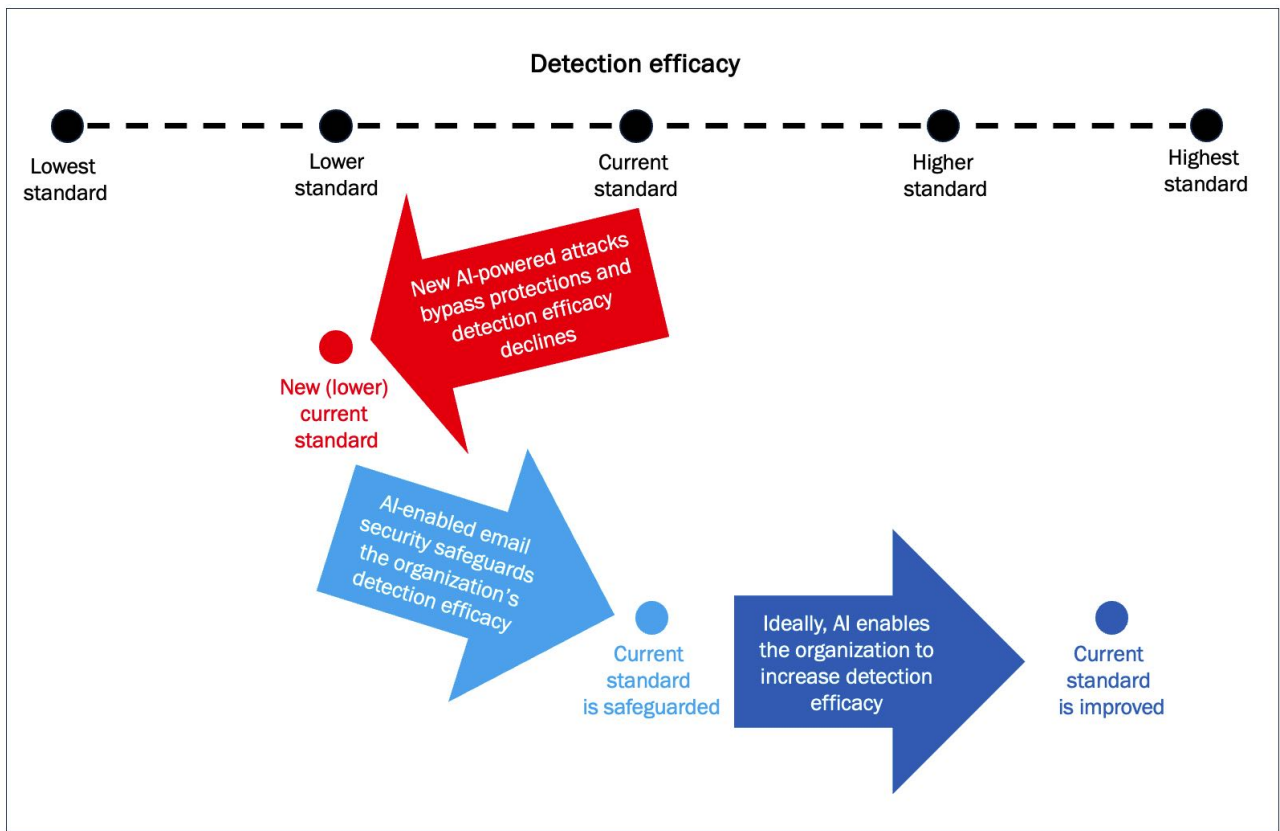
Detection efficacy

Lowest standard

Lower standard

Current standard

Higher standard

Highest standard

New AI-powered attacks bypass protections and detection efficacy declines

New (lower) current standard

AI-enabled email security safeguards the organization's detection efficacy

Current standard is safeguarded

Ideally, AI enables the organization to increase detection efficacy

Current standard is improved